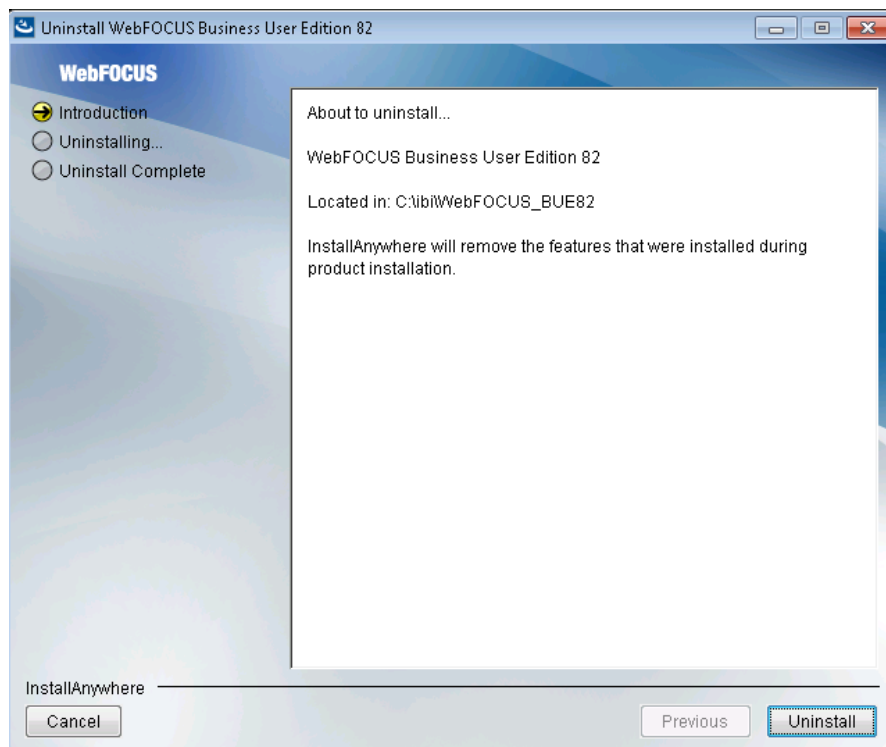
Uninstall WebFOCUS Business User Edition 82

WebFOCUS

Introduction
Uninstalling...
Uninstall Complete

About to uninstall...

WebFOCUS Business User Edition 82

Located in: C:\ibi\WebFOCUS_BUE82

InstallAnywhere will remove the features that were installed during product installation.

InstallAnywhere

Cancel

Previous

Uninstall